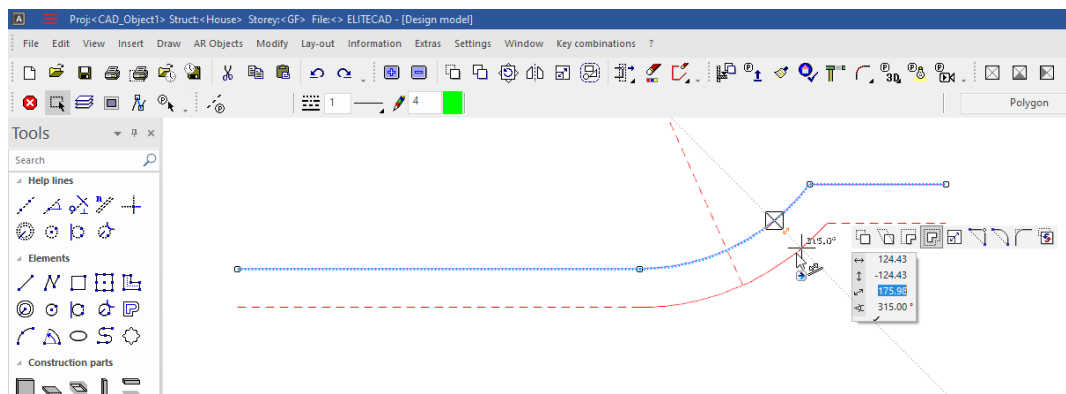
Proj:<CAD_Object1> Struct:<House> Storey:<GF> File:<> ELITECAD - [Design model]

File Edit View Insert Draw AR Objects Modify Lay-out Information Extras Settings Window Key combinations ?

1 4

Polygon

Tools

Search

Help lines

Elements

Construction parts

315.0°

124.43
-124.43
175.98
315.00 °